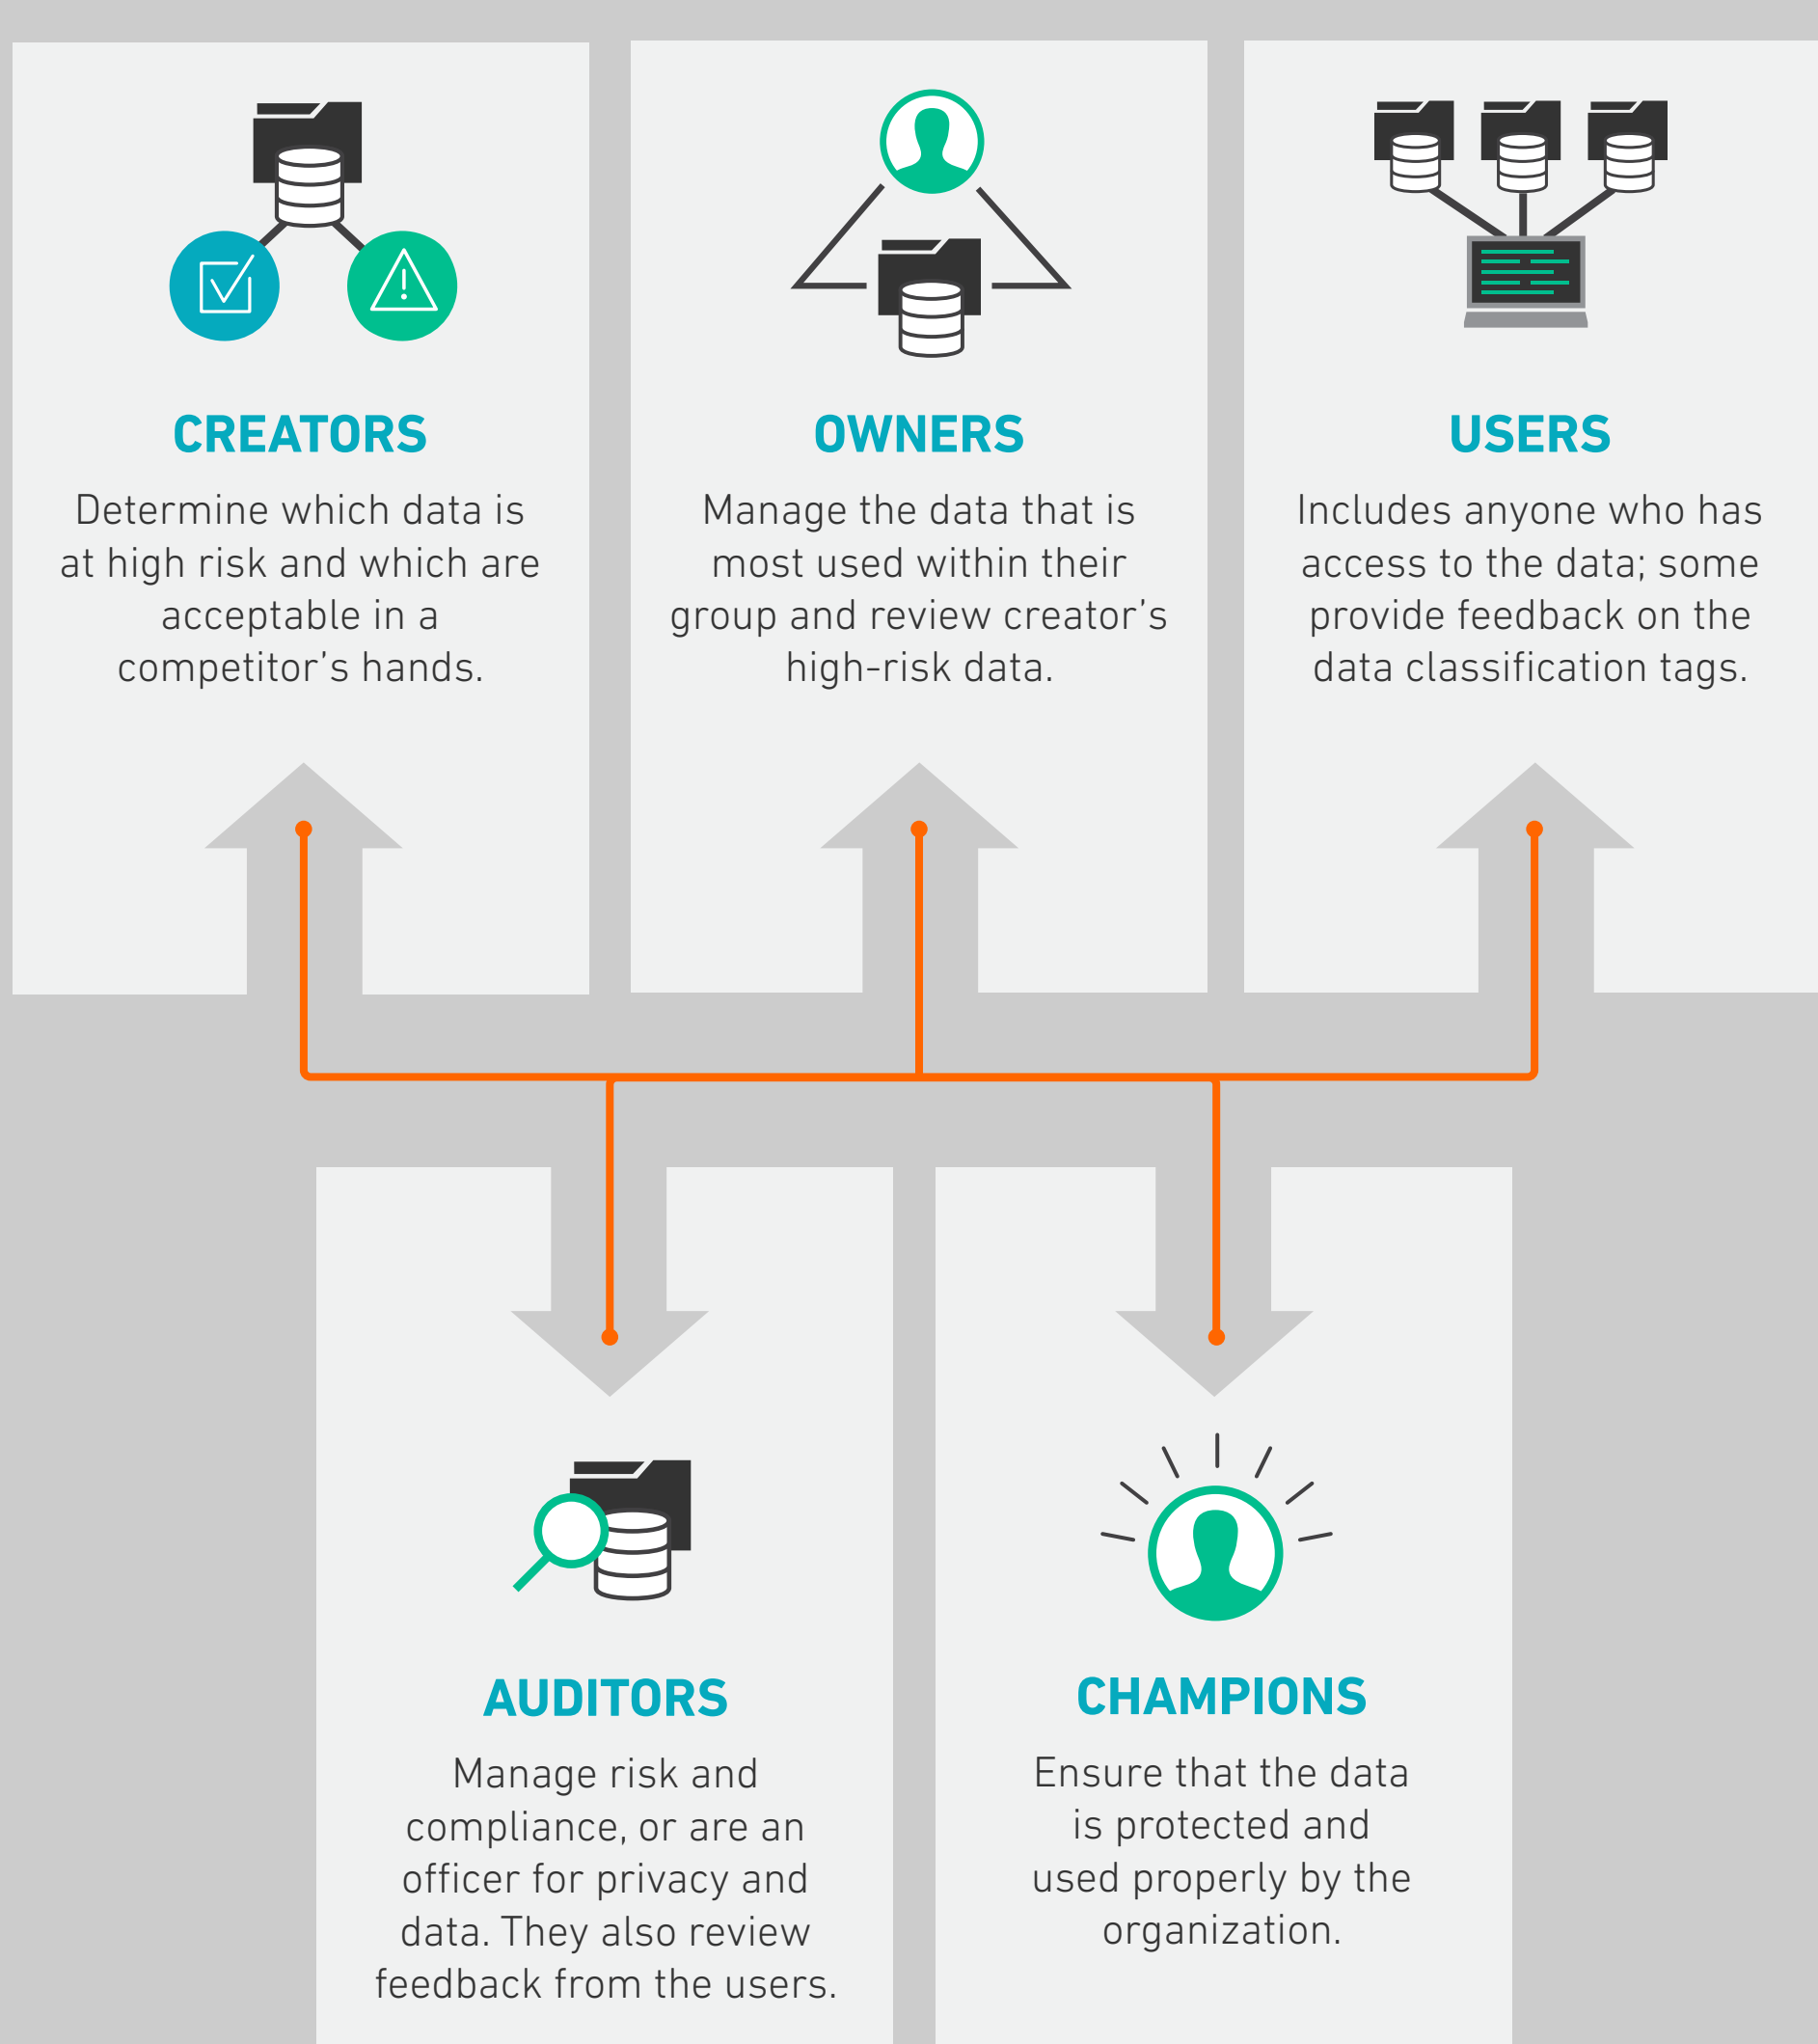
CREATORS

Determine which data is at high risk and which are acceptable in a competitor’s hands.

OWNERS

Manage the data that is most used within their group and review creator’s high-risk data.

USERS

Includes anyone who has access to the data; some provide feedback on the data classification tags.

AUDITORS

Manage risk and compliance, or are an officer for privacy and data. They also review feedback from the users.

CHAMPIONS

Ensure that the data is protected and used properly by the organization.